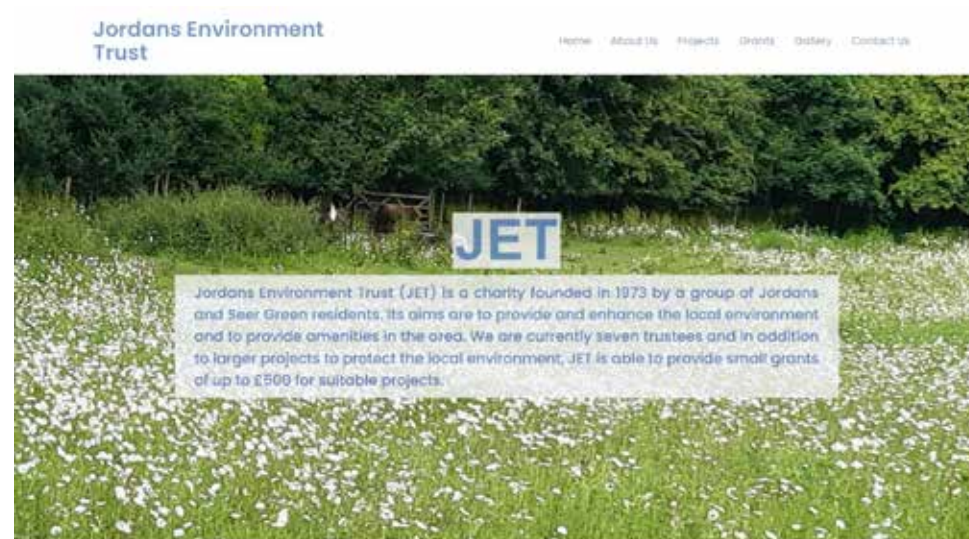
Jordans Environment Trust

Home About Us Projects Grants Gallery Contact Us

JET

Jordans Environment Trust (JET) is a charity founded in 1973 by a group of Jordans and Seer Green residents. Its aims are to provide and enhance the local environment and to provide amenities in the area. We are currently seven trustees and in addition to larger projects to protect the local environment, JET is able to provide small grants of up to £500 for suitable projects.